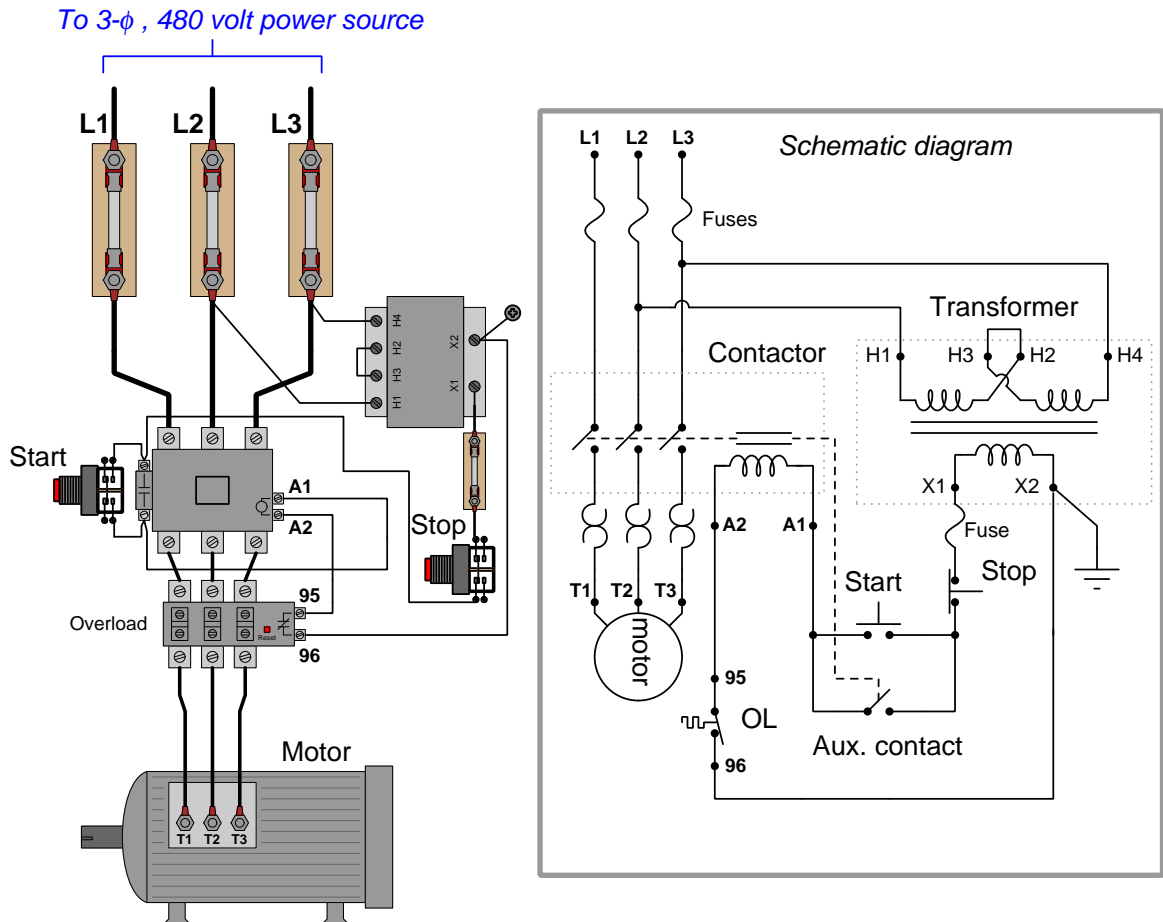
To 3-$\phi$ , 480 volt power source

L1 L2 L3

H4 H2 H3 H1 X2 X1

Start

A1

A2

Stop

95

Overload

Reset

96

Motor

T1 T2 T3

Schematic diagram

L1 L2 L3

Fuses

Transformer

Contactor

H1 H3 H2 H4

X1 X2

A2 A1

Fuse

Start Stop

T1 T2 T3

motor

95

OL

Aux. contact

96